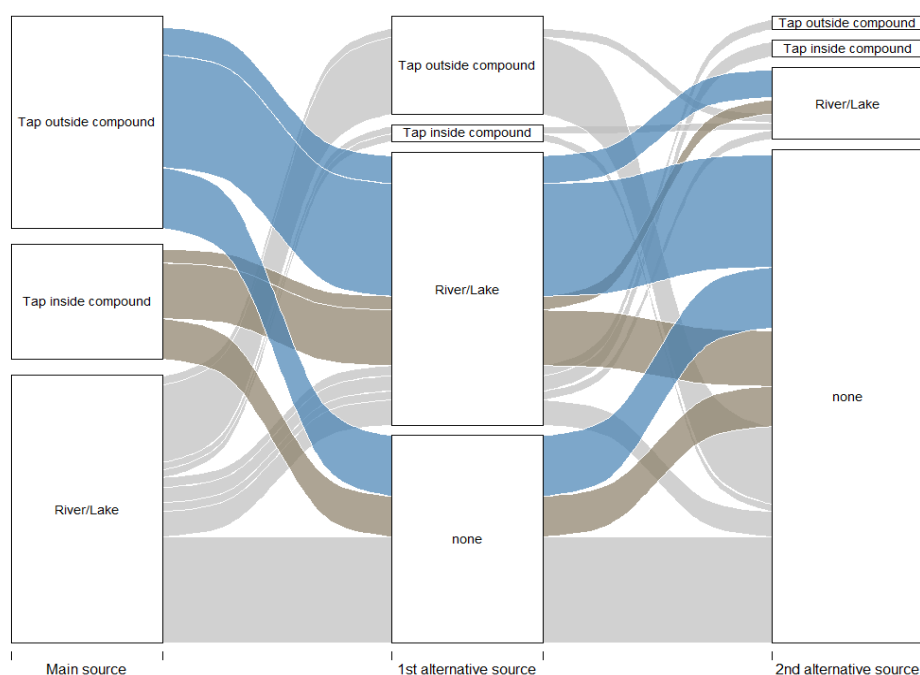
Tap outside compound

Tap inside compound

River/Lake

Tap outside compound

Tap inside compound

River/Lake

none

Tap outside compound

Tap inside compound

River/Lake

none

Main source

1st alternative source

2nd alternative source